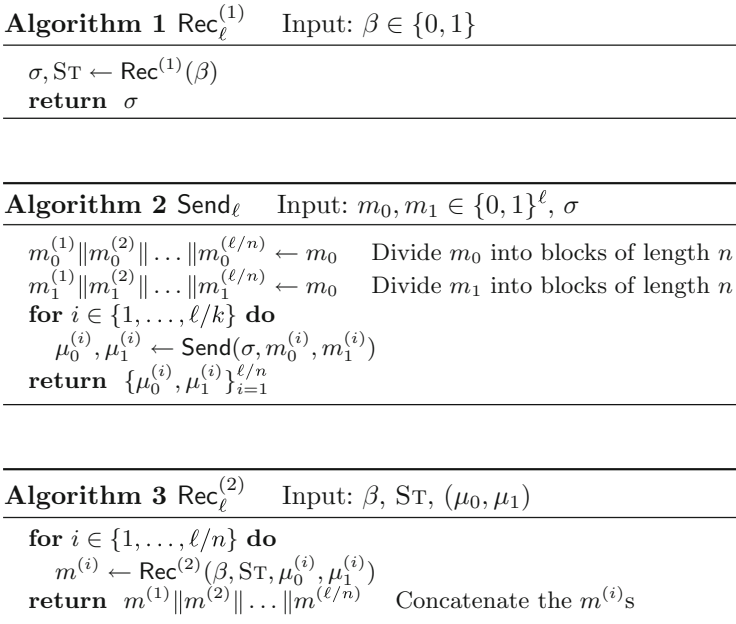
**Algorithm 1** $\mathsf{Rec}_\ell^{(1)}$ Input: $\beta \in \{0,1\}$

$\sigma, \textsc{St} \leftarrow \mathsf{Rec}^{(1)}(\beta)$
**return** $\sigma$

**Algorithm 2** $\mathsf{Send}_\ell$ Input: $m_0, m_1 \in \{0,1\}^\ell$, $\sigma$

$m_0^{(1)} \| m_0^{(2)} \| \ldots \| m_0^{(\ell/n)} \leftarrow m_0$ Divide $m_0$ into blocks of length $n$
$m_1^{(1)} \| m_1^{(2)} \| \ldots \| m_1^{(\ell/n)} \leftarrow m_0$ Divide $m_1$ into blocks of length $n$
**for** $i \in \{1, \ldots, \ell/k\}$ **do**
$\mu_0^{(i)}, \mu_1^{(i)} \leftarrow \mathsf{Send}(\sigma, m_0^{(i)}, m_1^{(i)})$
**return** $\{\mu_0^{(i)}, \mu_1^{(i)}\}_{i=1}^{\ell/n}$

**Algorithm 3** $\mathsf{Rec}_\ell^{(2)}$ Input: $\beta$, $\textsc{St}$, $(\mu_0, \mu_1)$

**for** $i \in \{1, \ldots, \ell/n\}$ **do**
$m^{(i)} \leftarrow \mathsf{Rec}^{(2)}(\beta, \textsc{St}, \mu_0^{(i)}, \mu_1^{(i)})$
**return** $m^{(1)} \| m^{(2)} \| \ldots \| m^{(\ell/n)}$ Concatenate the $m^{(i)}$s